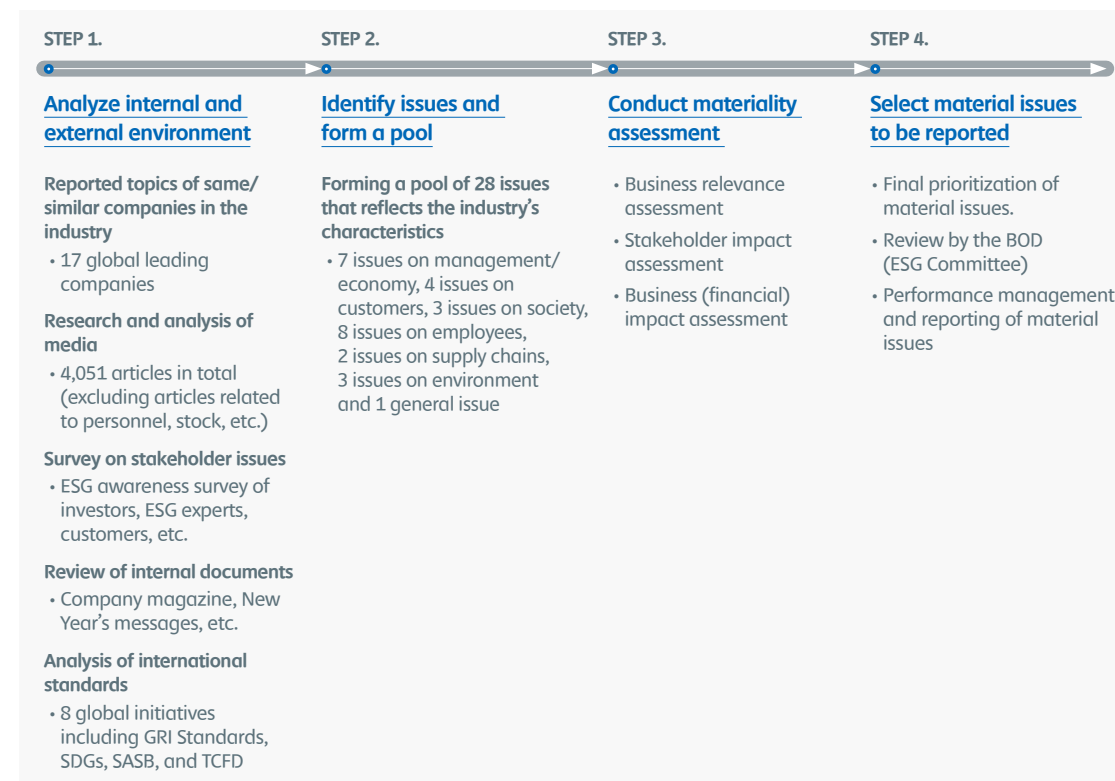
STEP 1.

Analyze internal and external environment

Reported topics of same/ similar companies in the industry
• 17 global leading companies

Research and analysis of media
• 4,051 articles in total (excluding articles related to personnel, stock, etc.)

Survey on stakeholder issues
• ESG awareness survey of investors, ESG experts, customers, etc.

Review of internal documents
• Company magazine, New Year's messages, etc.

Analysis of international standards
• 8 global initiatives including GRI Standards, SDGs, SASB, and TCFD

STEP 2.

Identify issues and form a pool

Forming a pool of 28 issues that reflects the industry's characteristics
• 7 issues on management/ economy, 4 issues on customers, 3 issues on society, 8 issues on employees, 2 issues on supply chains, 3 issues on environment and 1 general issue

STEP 3.

Conduct materiality assessment

• Business relevance assessment
• Stakeholder impact assessment
• Business (financial) impact assessment

STEP 4.

Select material issues to be reported

• Final prioritization of material issues.
• Review by the BOD (ESG Committee)
• Performance management and reporting of material issues